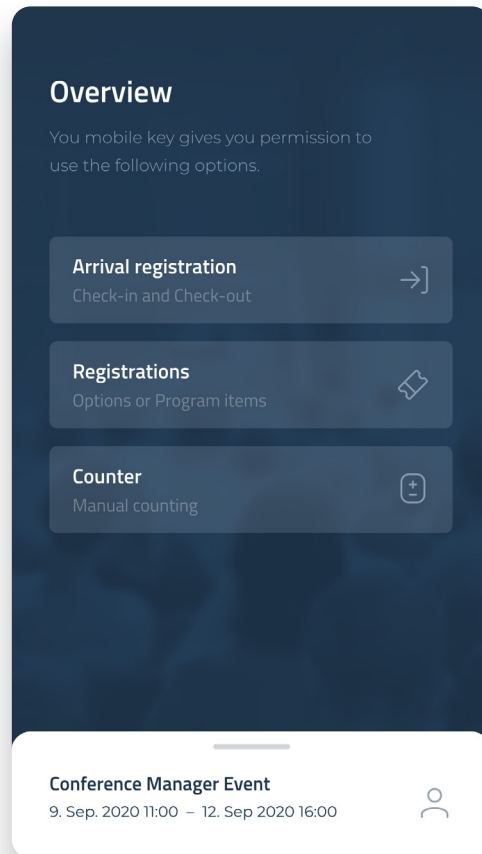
Overview

You mobile key gives you permission to use the following options.

Arrival registration
Check-in and Check-out

Registrations
Options or Program items

Counter
Manual counting

Conference Manager Event
9. Sep. 2020 11:00 – 12. Sep 2020 16:00